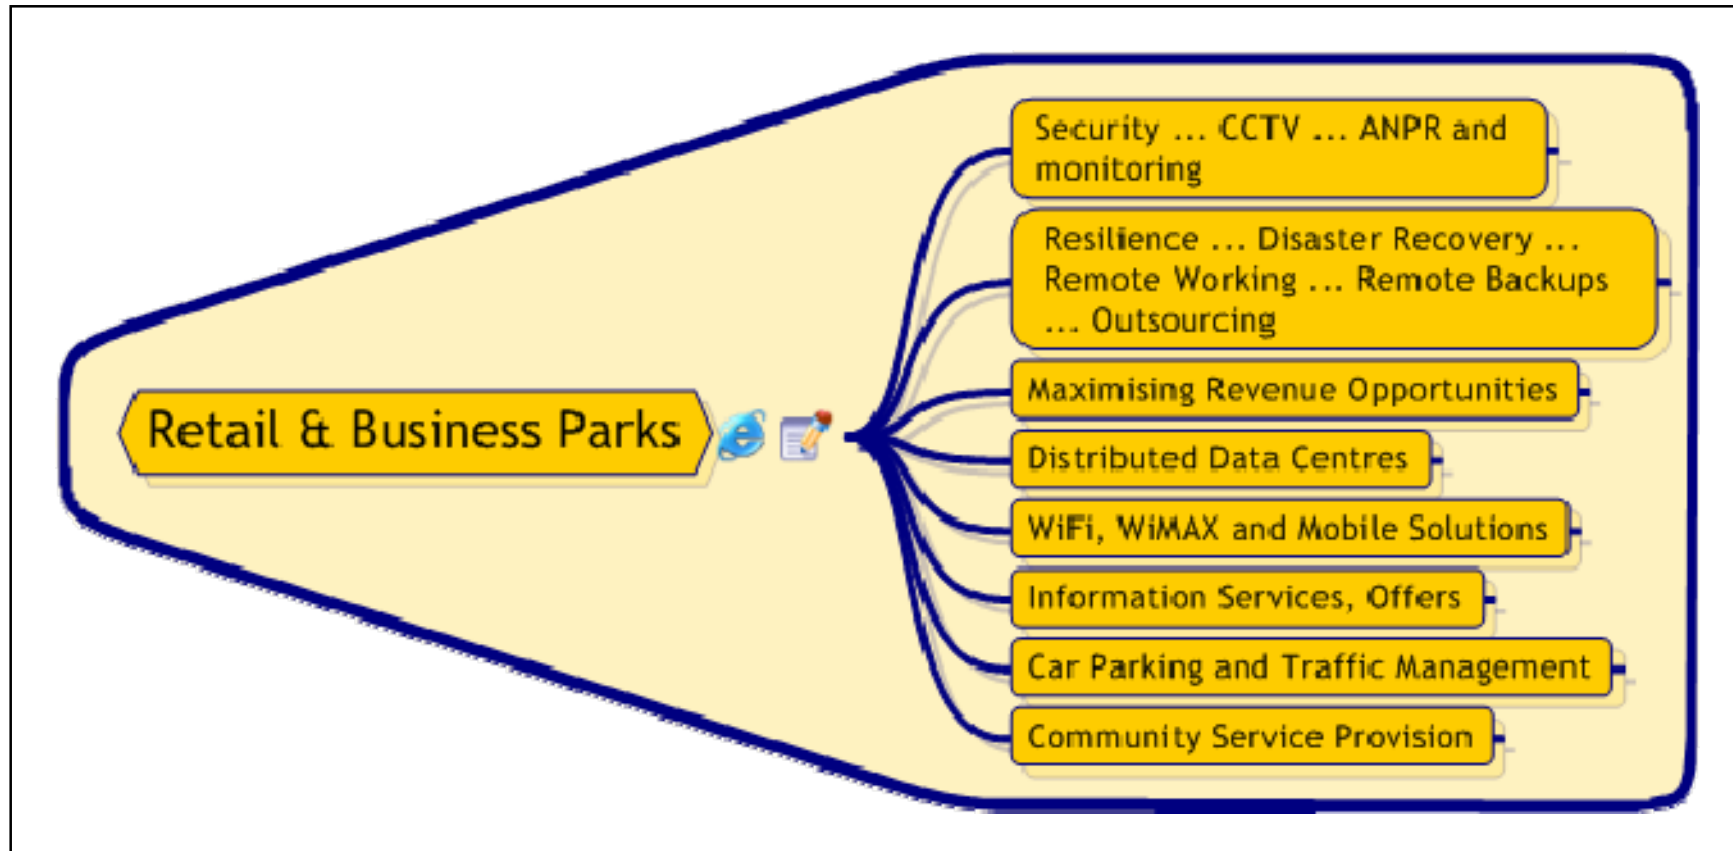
Retail & Business Parks

Security ... CCTV ... ANPR and monitoring

Resilience ... Disaster Recovery ... Remote Working ... Remote Backups ... Outsourcing

Maximising Revenue Opportunities

Distributed Data Centres

WiFi, WiMAX and Mobile Solutions

Information Services, Offers

Car Parking and Traffic Management

Community Service Provision